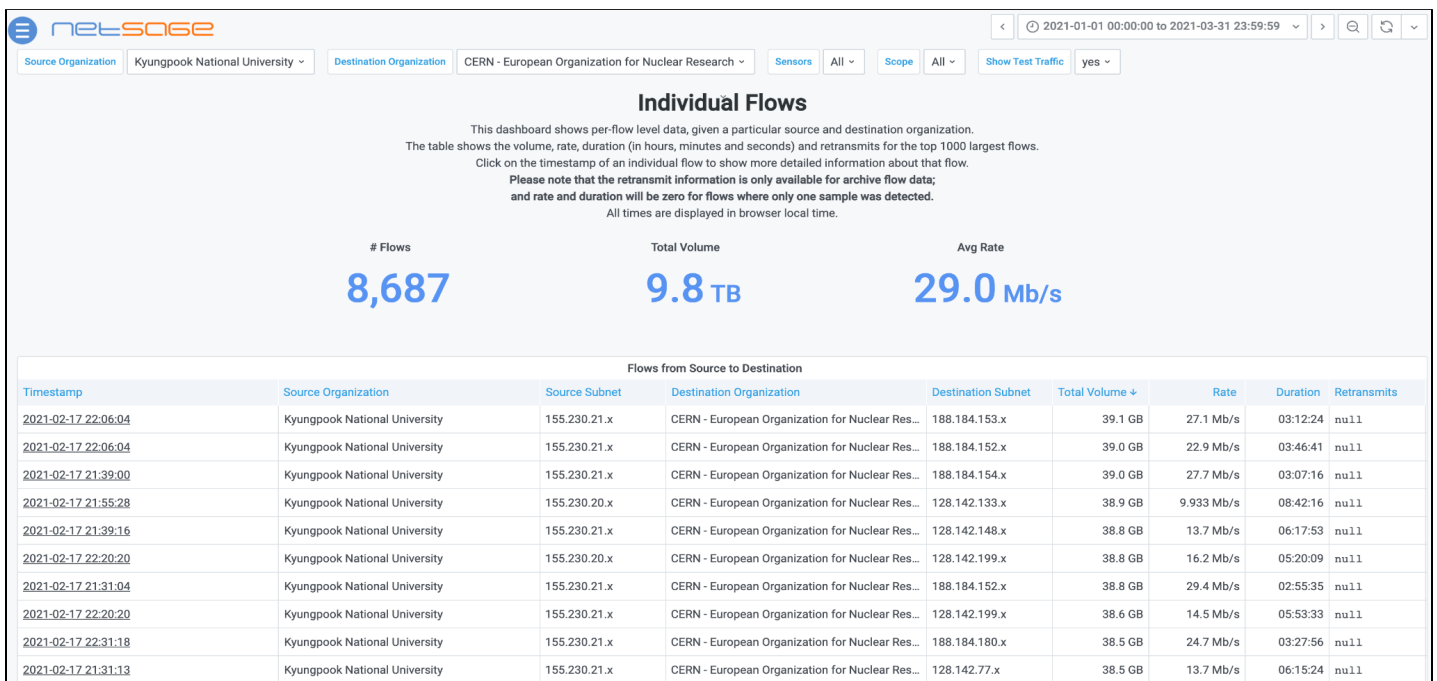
NETSAGE

2021-01-01 00:00:00 to 2021-03-31 23:59:59

Source Organization | Kyungpook National University
Destination Organization | CERN - European Organization for Nuclear Research
Sensors | All
Scope | All
Show Test Traffic | yes

Individual Flows

This dashboard shows per-flow level data, given a particular source and destination organization.
The table shows the volume, rate, duration (in hours, minutes and seconds) and retransmits for the top 1000 largest flows.
Click on the timestamp of an individual flow to show more detailed information about that flow.
**Please note that the retransmit information is only available for archive flow data;**
**and rate and duration will be zero for flows where only one sample was detected.**
All times are displayed in browser local time.

# Flows
8,687

Total Volume
9.8 TB

Avg Rate
29.0 Mb/s

Flows from Source to Destination

| Timestamp | Source Organization | Source Subnet | Destination Organization | Destination Subnet | Total Volume ↓ | Rate | Duration | Retransmits |
|---|---|---|---|---|---|---|---|---|
| 2021-02-17 22:06:04 | Kyungpook National University | 155.230.21.x | CERN - European Organization for Nuclear Res... | 188.184.153.x | 39.1 GB | 27.1 Mb/s | 03:12:24 | null |
| 2021-02-17 22:06:04 | Kyungpook National University | 155.230.21.x | CERN - European Organization for Nuclear Res... | 188.184.152.x | 39.0 GB | 22.9 Mb/s | 03:46:41 | null |
| 2021-02-17 21:39:00 | Kyungpook National University | 155.230.21.x | CERN - European Organization for Nuclear Res... | 188.184.154.x | 39.0 GB | 27.7 Mb/s | 03:07:16 | null |
| 2021-02-17 21:55:28 | Kyungpook National University | 155.230.20.x | CERN - European Organization for Nuclear Res... | 128.142.133.x | 38.9 GB | 9.933 Mb/s | 08:42:16 | null |
| 2021-02-17 21:39:16 | Kyungpook National University | 155.230.21.x | CERN - European Organization for Nuclear Res... | 128.142.148.x | 38.8 GB | 13.7 Mb/s | 06:17:53 | null |
| 2021-02-17 22:20:20 | Kyungpook National University | 155.230.20.x | CERN - European Organization for Nuclear Res... | 128.142.199.x | 38.8 GB | 16.2 Mb/s | 05:20:09 | null |
| 2021-02-17 21:31:04 | Kyungpook National University | 155.230.21.x | CERN - European Organization for Nuclear Res... | 188.184.152.x | 38.8 GB | 29.4 Mb/s | 02:55:35 | null |
| 2021-02-17 22:20:20 | Kyungpook National University | 155.230.21.x | CERN - European Organization for Nuclear Res... | 128.142.199.x | 38.6 GB | 14.5 Mb/s | 05:53:33 | null |
| 2021-02-17 22:31:18 | Kyungpook National University | 155.230.21.x | CERN - European Organization for Nuclear Res... | 188.184.180.x | 38.5 GB | 24.7 Mb/s | 03:27:56 | null |
| 2021-02-17 21:31:13 | Kyungpook National University | 155.230.21.x | CERN - European Organization for Nuclear Res... | 128.142.77.x | 38.5 GB | 13.7 Mb/s | 06:15:24 | null |